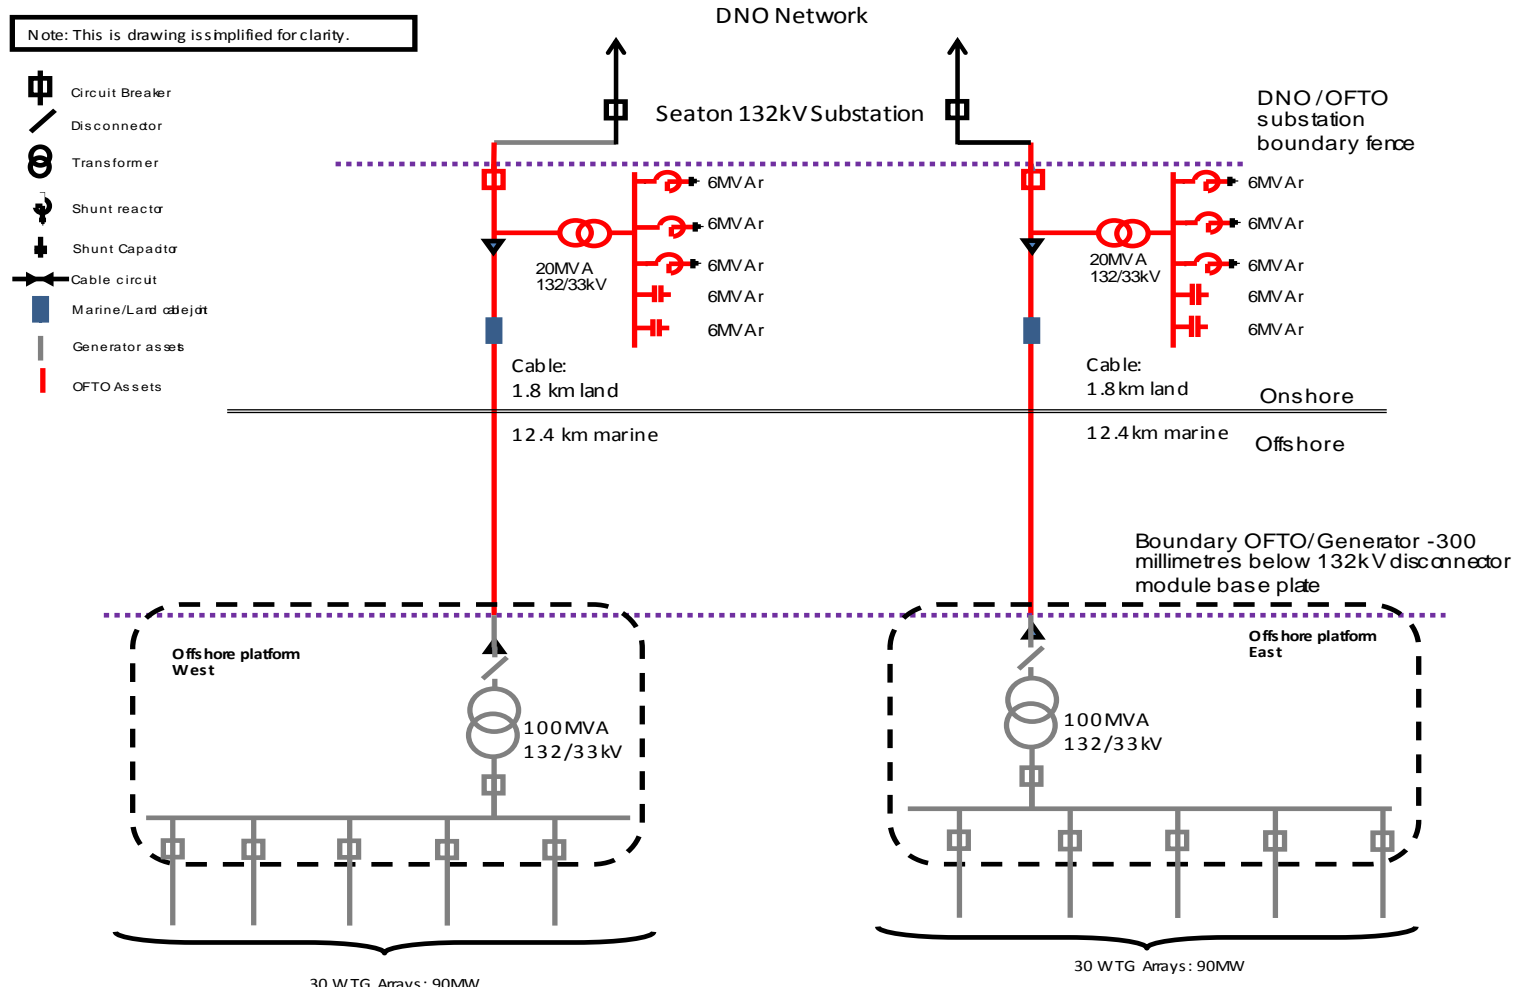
Note: This is drawing is simplified for clarity.

Circuit Breaker
Disconnector
Transformer
Shunt reactor
Shunt Capacitor
Cable circuit
Marine/Land cable joint
Generator assets
OFTO Assets

DNO Network

Seaton 132kV Substation

DNO/OFTO substation boundary fence

6MVAr
6MVAr
6MVAr
6MVAr
6MVAr

20MVA 132/33kV

6MVAr
6MVAr
6MVAr
6MVAr
6MVAr

20MVA 132/33kV

Cable:
1.8 km land

Cable:
1.8 km land

Onshore

12.4 km marine

12.4 km marine

Offshore

Boundary OFTO/Generator -300 millimetres below 132kV disconnector module base plate

Offshore platform West

100MVA 132/33kV

Offshore platform East

100MVA 132/33kV

30 WTG Arrays: 90MW

30 WTG Arrays: 90MW